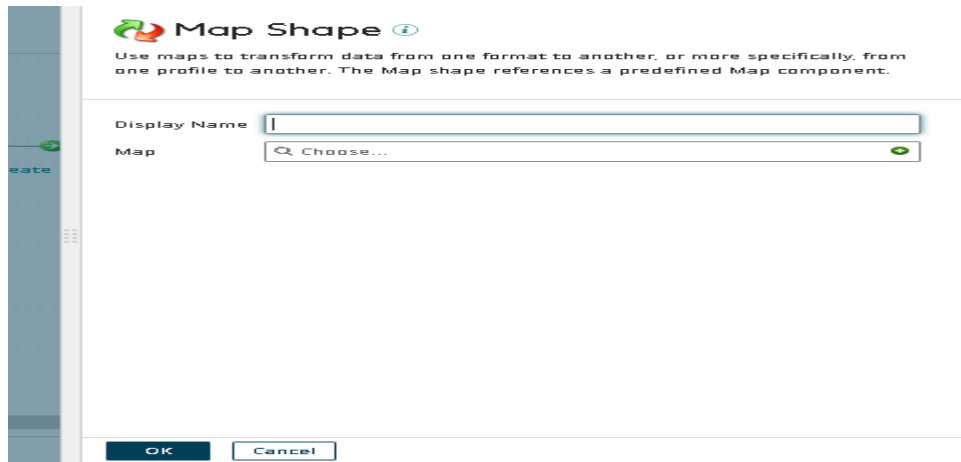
eate

Map Shape

Use maps to transform data from one format to another, or more specifically, from one profile to another. The Map shape references a predefined Map component.

Display Name

Map

Choose...

OK

Cancel